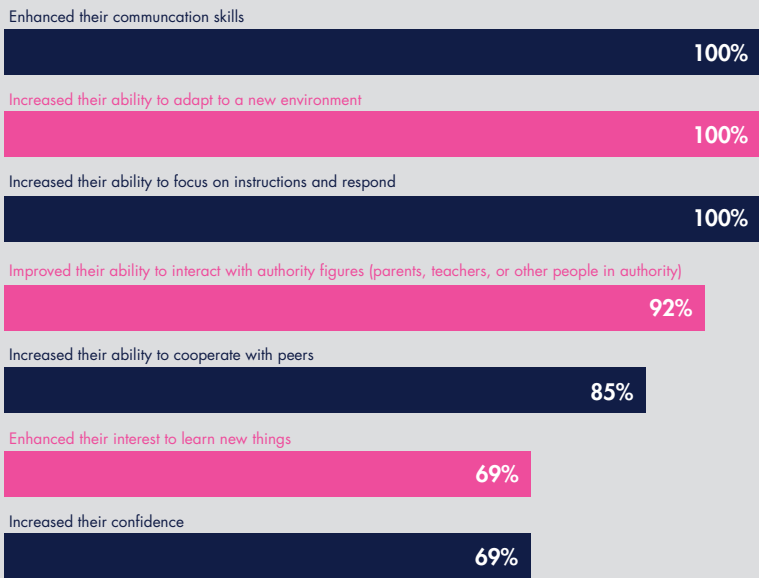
Enhanced their communcation skills

100%

Increased their ability to adapt to a new environment

100%

Increased their ability to focus on instructions and respond

100%

Improved their ability to interact with authority figures (parents, teachers, or other people in authority)

92%

Increased their ability to cooperate with peers

85%

Enhanced their interest to learn new things

69%

Increased their confidence

69%